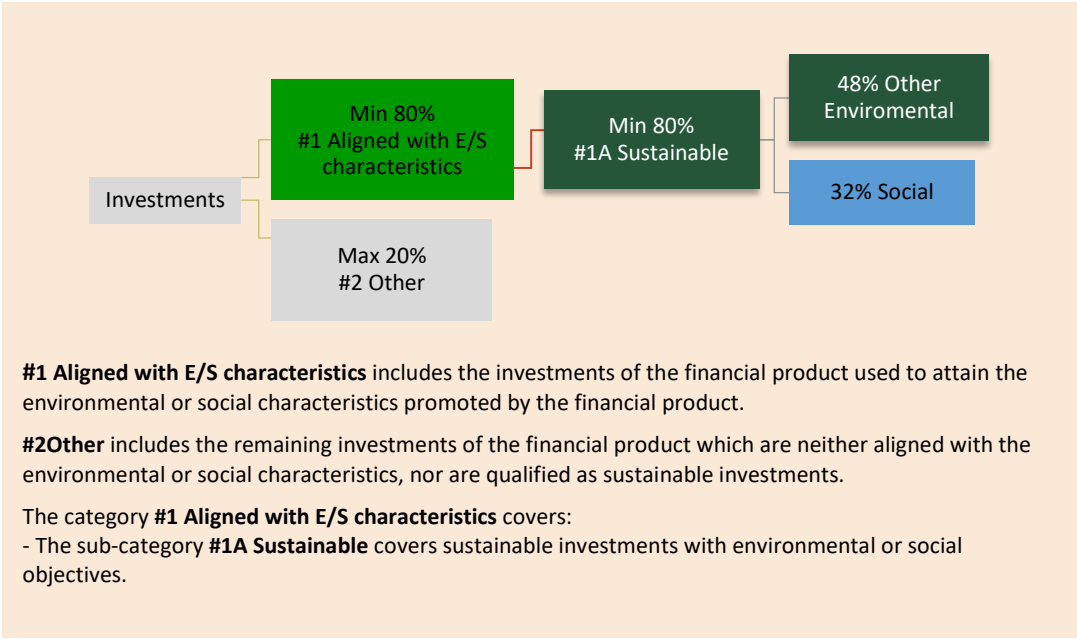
Investments

Min 80%
#1 Aligned with E/S characteristics

Max 20%
#2 Other

Min 80%
#1A Sustainable

48% Other Enviromental

32% Social

**#1 Aligned with E/S characteristics** includes the investments of the financial product used to attain the environmental or social characteristics promoted by the financial product.

**#2Other** includes the remaining investments of the financial product which are neither aligned with the environmental or social characteristics, nor are qualified as sustainable investments.

The category **#1 Aligned with E/S characteristics** covers:
- The sub-category **#1A Sustainable** covers sustainable investments with environmental or social objectives.